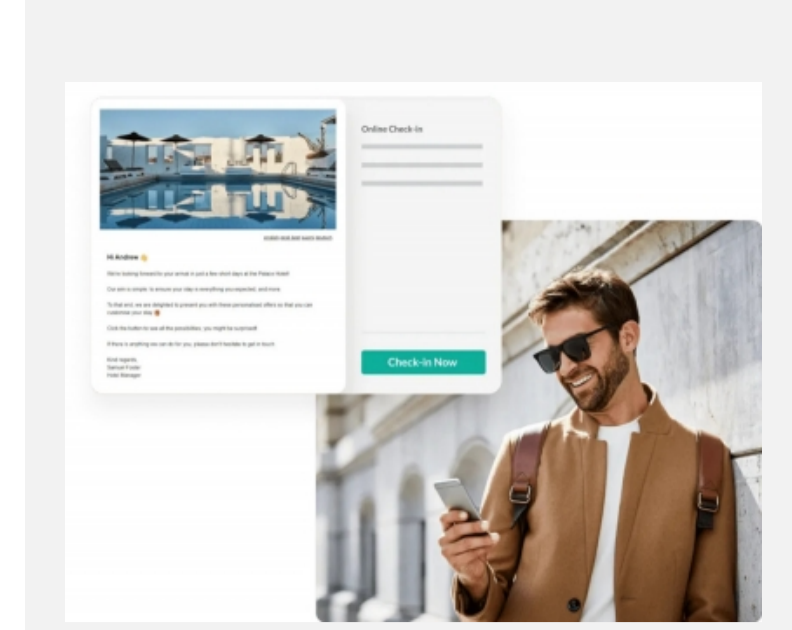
Online Check-in

Hi Andrew 👋

We're looking forward to your arrival in just a few short days at the Palace Hotel!

Our aim is simple: to ensure your stay is everything you expected, and more.

To that end, we are delighted to present you with these personalised offers so that you can customise your stay.

Click the button to see all the possibilities; you might be surprised!

If there is anything we can do for you, please don't hesitate to get in touch.

Kind regards,
Samuel Foster
Hotel Manager

Check-in Now